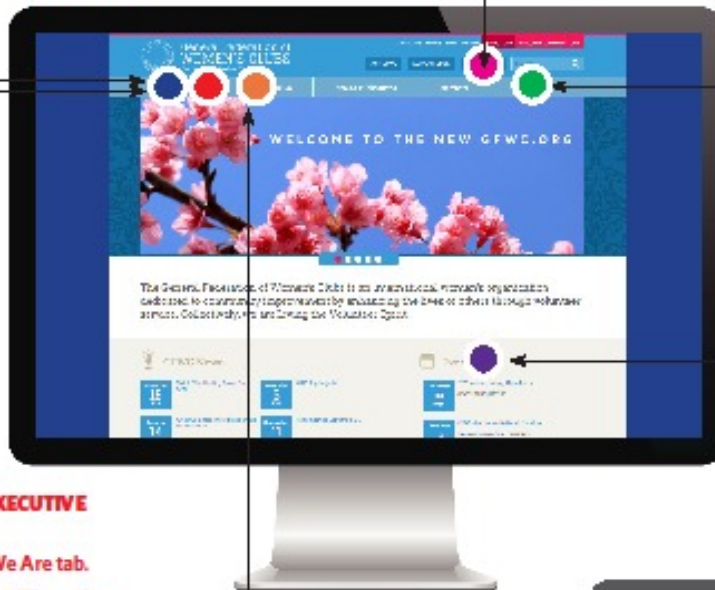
WELCOME TO THE NEW GFWC.ORG

The General Federation of Women's Clubs is an international women's organization dedicated to community improvement by enhancing the lives of others through volunteer service. Collectively, we are living the Volunteer Spirit.

XECUTIVE

We Are tab.